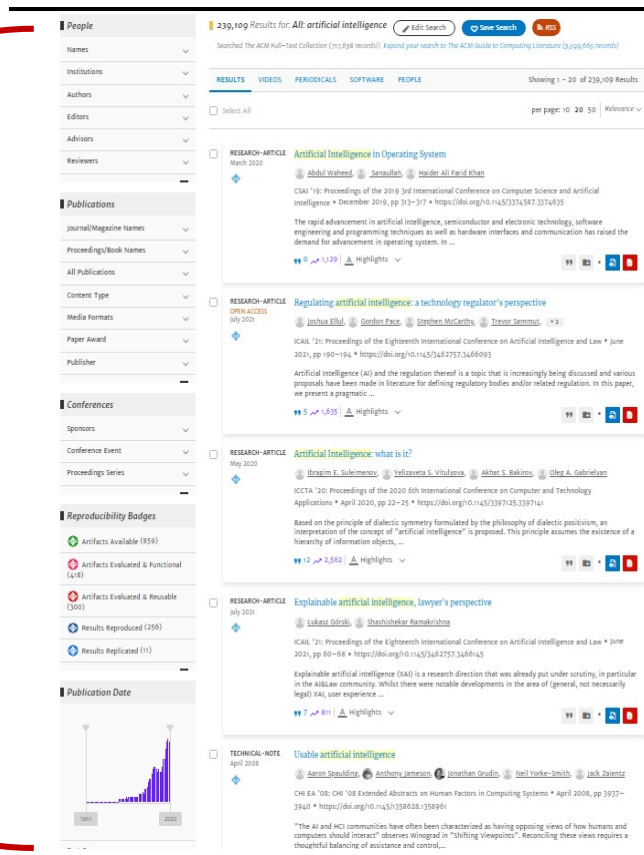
People

Names

Institutions

Authors

Editors

Advisors

Reviewers

Publications

Journal/Magazine Names

Proceedings/Book Names

All Publications

Content Type

Media Formats

Paper Award

Publisher

Conferences

Sponsors

Conference Event

Proceedings Series

Reproducibility Badges

Artifacts Available (859)

Artifacts Evaluated & Functional (418)

Artifacts Evaluated & Reusable (300)

Results Reproduced (256)

Results Replicated (11)

Publication Date

1951

2023

239,109 Results for: All: artificial intelligence Edit Search Save Search RSS

Searched The ACM Full-Text Collection (717,638 records) | Expand your search to The ACM Guide to Computing Literature (3,599,665 records)

RESULTS VIDEOS PERIODICALS SOFTWARE PEOPLE

Showing 1 - 20 of 239,109 Results

Select All

per page: 10 20 50 Relevance

RESEARCH-ARTICLE
March 2020

Artificial Intelligence in Operating System

Abdul Waheed, Sanaullah, Haider Ali Farid Khan

CSAI '19: Proceedings of the 2019 3rd International Conference on Computer Science and Artificial Intelligence • December 2019, pp 313–317 • https://doi.org/10.1145/3374587.3374635

The rapid advancement in artificial intelligence, semiconductor and electronic technology, software engineering and programming techniques as well as hardware interfaces and communication has raised the demand for advancement in operating system. In ...

0 1,129 Highlights

RESEARCH-ARTICLE
OPEN ACCESS
July 2021

Regulating artificial intelligence: a technology regulator's perspective

Joshua Ellul, Gordon Pace, Stephen McCarthy, Trevor Sammut, + 2

ICAIL '21: Proceedings of the Eighteenth International Conference on Artificial Intelligence and Law • June 2021, pp 190–194 • https://doi.org/10.1145/3462757.3466093

Artificial Intelligence (AI) and the regulation thereof is a topic that is increasingly being discussed and various proposals have been made in literature for defining regulatory bodies and/or related regulation. In this paper, we present a pragmatic ...

5 1,635 Highlights

RESEARCH-ARTICLE
May 2020

Artificial Intelligence: what is it?

Ibragim E. Suleimenov, Yelizaveta S. Vitulyova, Akhat S. Bakirov, Oleg A. Gabrielyan

ICCTA '20: Proceedings of the 2020 6th International Conference on Computer and Technology Applications • April 2020, pp 22–25 • https://doi.org/10.1145/3397125.3397141

Based on the principle of dialectic symmetry formulated by the philosophy of dialectic positivism, an interpretation of the concept of "artificial intelligence" is proposed. This principle assumes the existence of a hierarchy of information objects, ...

12 2,562 Highlights

RESEARCH-ARTICLE
July 2021

Explainable artificial intelligence, lawyer's perspective

Lukasz Górski, Shashishekar Ramakrishna

ICAIL '21: Proceedings of the Eighteenth International Conference on Artificial Intelligence and Law • June 2021, pp 60–68 • https://doi.org/10.1145/3462757.3466145

Explainable artificial intelligence (XAI) is a research direction that was already put under scrutiny, in particular in the AI&Law community. Whilst there were notable developments in the area of (general, not necessarily legal) XAI, user experience ...

7 811 Highlights

TECHNICAL-NOTE
April 2008

Usable artificial intelligence

Aaron Spaulding, Anthony Jameson, Jonathan Grudin, Neil Yorke-Smith, Jack Zaientz

CHI EA '08: CHI '08 Extended Abstracts on Human Factors in Computing Systems • April 2008, pp 3937–3940 • https://doi.org/10.1145/1358628.1358961

"The AI and HCI communities have often been characterized as having opposing views of how humans and computers should interact" observes Winograd in "Shifting Viewpoints". Reconciling these views requires a thoughtful balancing of assistance and control,...